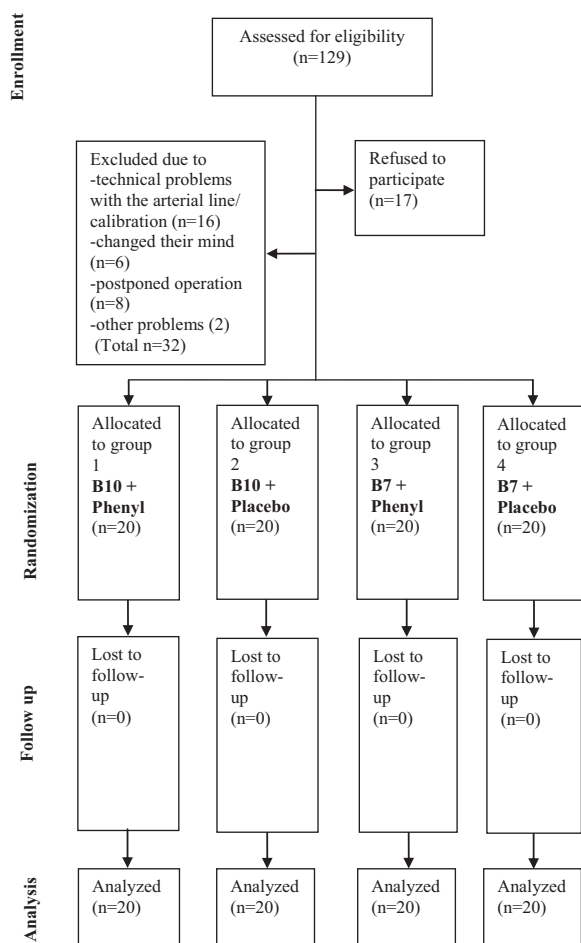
Enrollment

Assessed for eligibility (n=129)

Refused to participate (n=17)

Excluded due to
-technical problems with the arterial line/ calibration (n=16)
-changed their mind (n=6)
-postponed operation (n=8)
-other problems (2)
(Total n=32)

Randomization

Allocated to group 1 **B10 + Phenyl** (n=20)

Allocated to group 2 **B10 + Placebo** (n=20)

Allocated to group 3 **B7 + Phenyl** (n=20)

Allocated to group 4 **B7 + Placebo** (n=20)

Follow up

Lost to follow-up (n=0)

Lost to follow-up (n=0)

Lost to follow-up (n=0)

Lost to follow-up (n=0)

Analysis

Analyzed (n=20)

Analyzed (n=20)

Analyzed (n=20)

Analyzed (n=20)